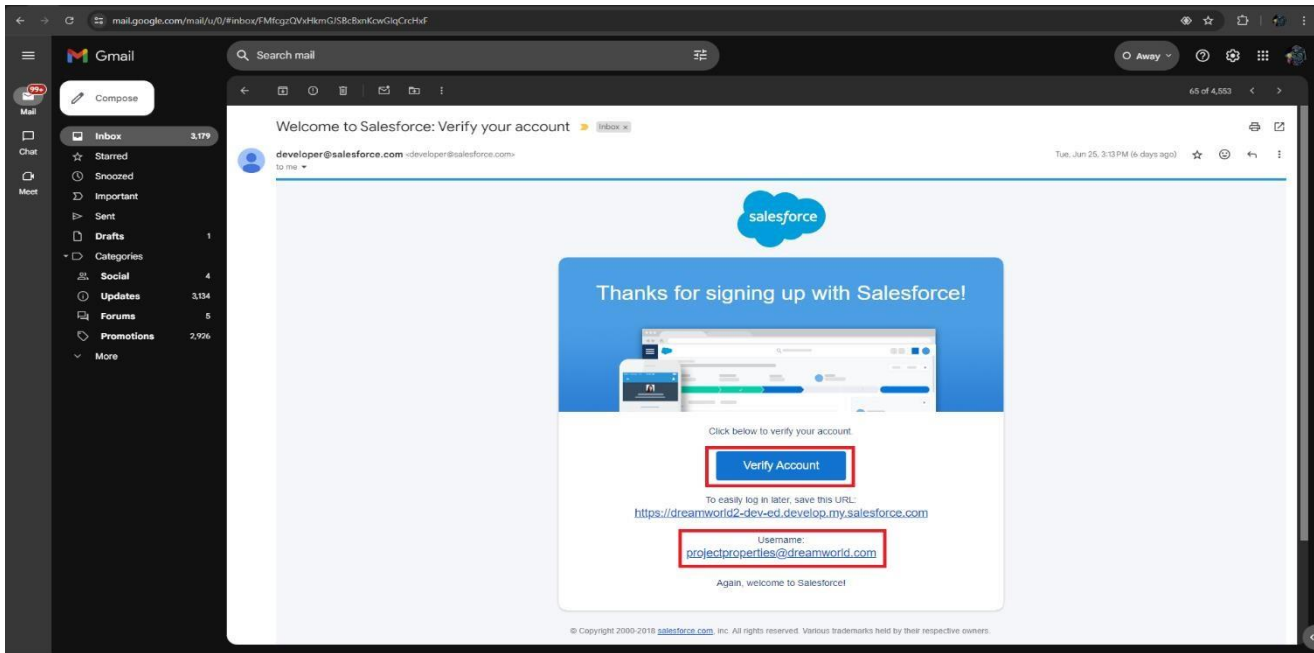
mail.google.com/mail/u/0/#inbox/FMfcgzQVxHkmGJSBcBxnKcwGlqCrcHxF

Gmail

Search mail

Away

99+
Mail

Chat

Meet

Compose

Inbox 3,179
Starred
Snoozed
Important
Sent
Drafts 1
Categories
Social 4
Updates 3,134
Forums 5
Promotions 2,926
More

65 of 4,553

Welcome to Salesforce: Verify your account Inbox ×

developer@salesforce.com <developer@salesforce.com>
to me

Tue, Jun 25, 3:13 PM (6 days ago)

salesforce

Thanks for signing up with Salesforce!

Click below to verify your account.

Verify Account

To easily log in later, save this URL:
https://dreamworld2-dev-ed.develop.my.salesforce.com

Username:
projectproperties@dreamworld.com

Again, welcome to Salesforce!

© Copyright 2000-2018 salesforce.com, inc. All rights reserved. Various trademarks held by their respective owners.